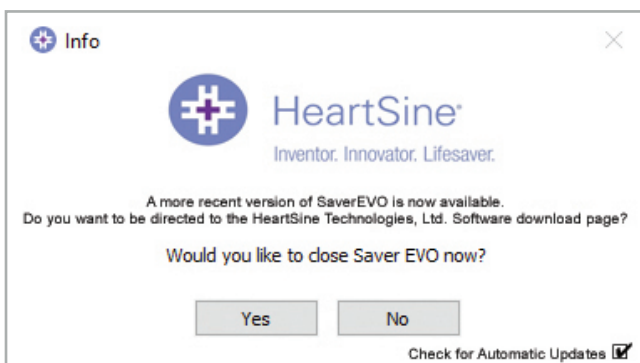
Info

HeartSine®
Inventor. Innovator. Lifesaver.

A more recent version of SaverEVO is now available.
Do you want to be directed to the HeartSine Technologies, Ltd. Software download page?

Would you like to close Saver EVO now?

Yes No

Check for Automatic Updates